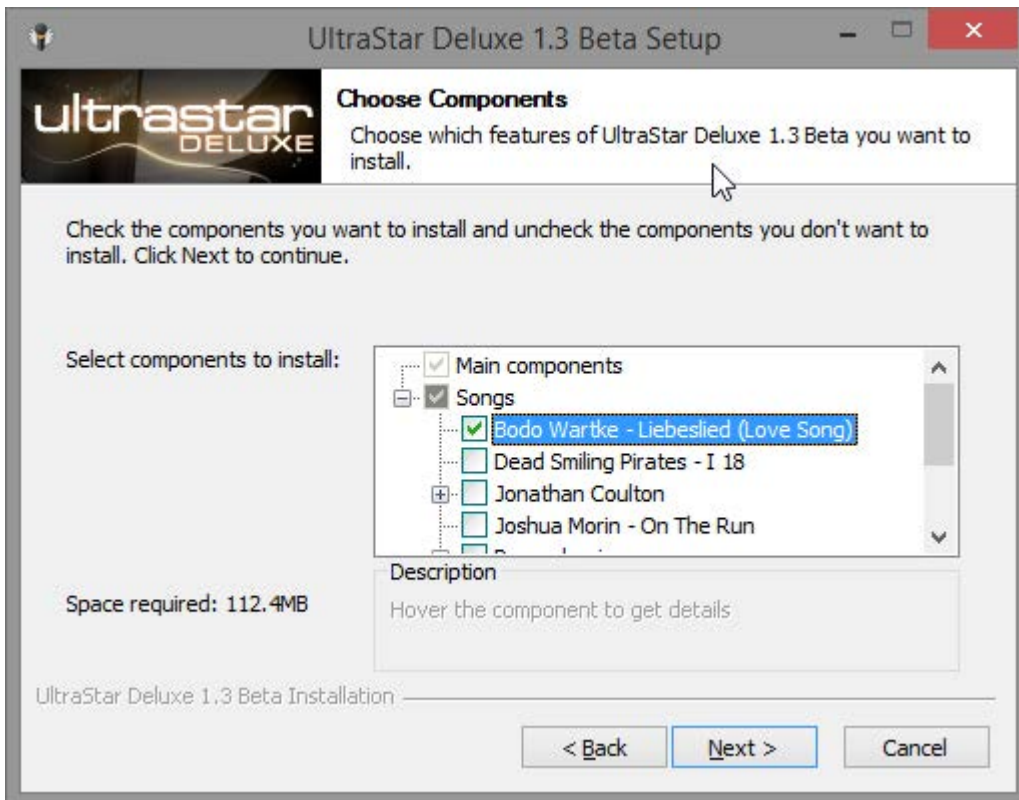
UltraStar Deluxe 1.3 Beta Setup

ultrastar DELUXE

Choose Components

Choose which features of UltraStar Deluxe 1.3 Beta you want to install.

Check the components you want to install and uncheck the components you don't want to install. Click Next to continue.

Select components to install:

Main components
Songs
Bodo Wartke - Liebeslied (Love Song)
Dead Smiling Pirates - I 18
Jonathan Coulton
Joshua Morin - On The Run
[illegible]

Space required: 112.4MB

Description

Hover the component to get details

UltraStar Deluxe 1.3 Beta Installation

< Back
Next >
Cancel